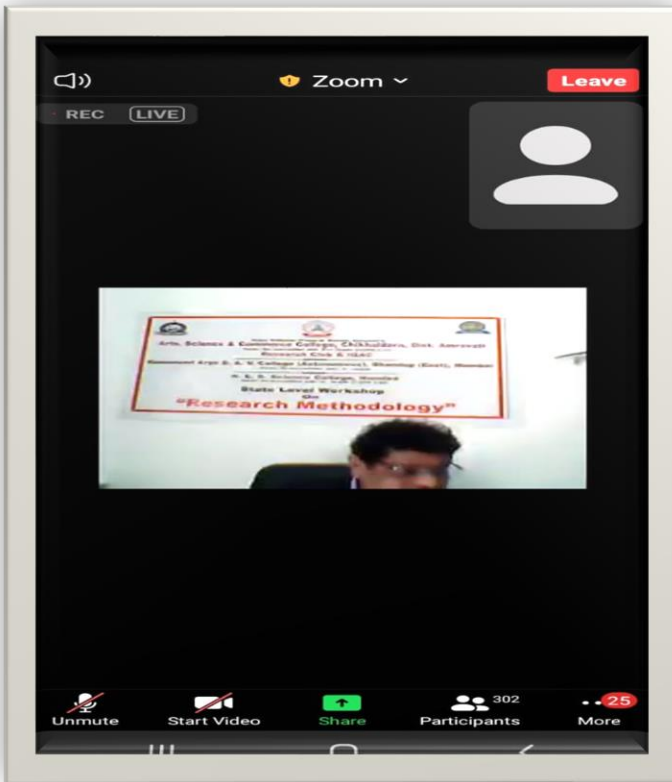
Zoom
Leave
REC LIVE

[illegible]
Arts, Science & Commerce College, Chikhaldara, Dist. Amravati
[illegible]
Research Club & IQAC
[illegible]
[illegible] Arts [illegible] College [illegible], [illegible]
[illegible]
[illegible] Science College, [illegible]
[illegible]
State Level Workshop
On
"Research Methodology"

Unmute
Start Video
Share
302
Participants
25
More